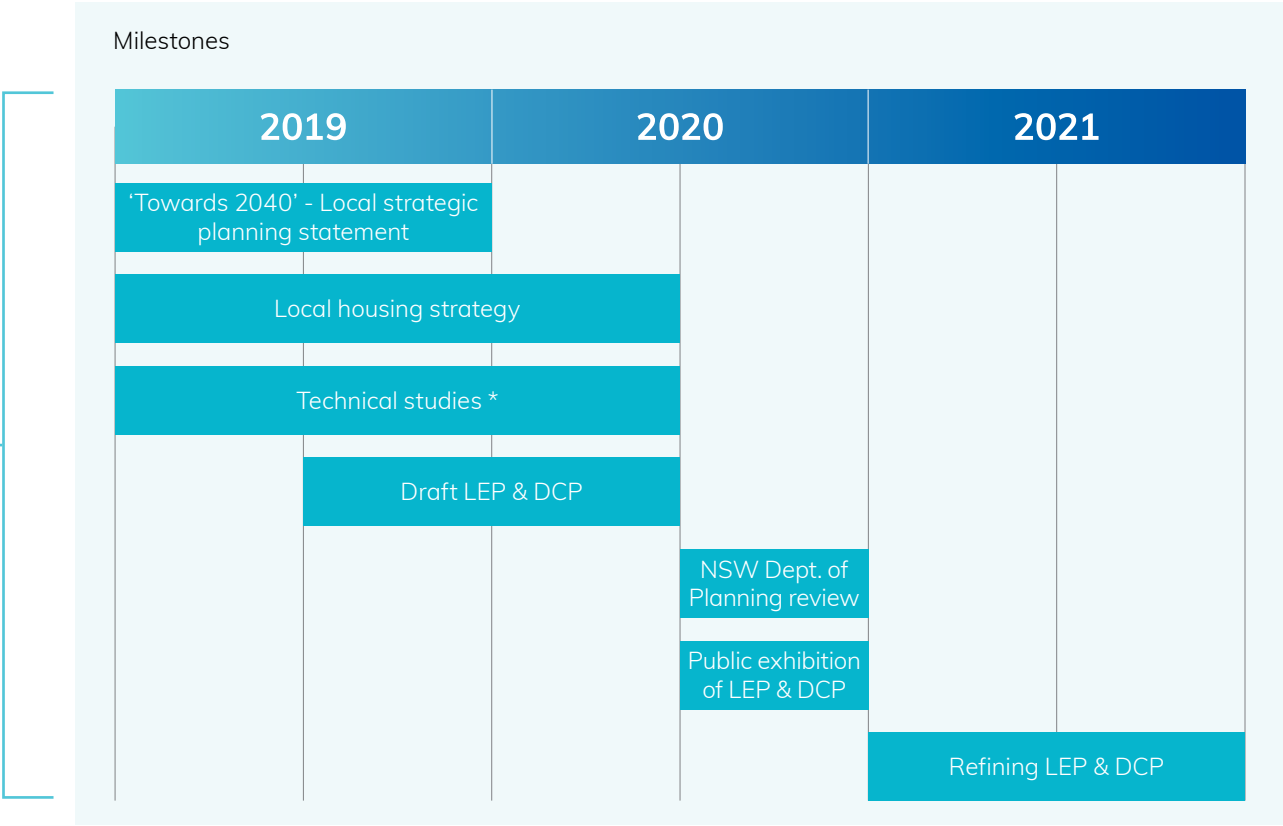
Milestones

2019

2020

2021

'Towards 2040' - Local strategic planning statement

Local housing strategy

Technical studies *

Draft LEP & DCP

NSW Dept. of Planning review

Public exhibition of LEP & DCP

Refining LEP & DCP